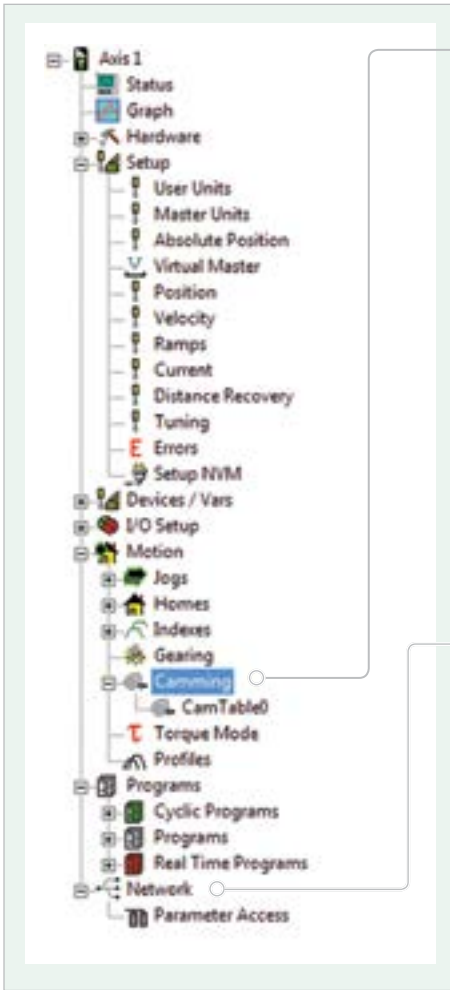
Axis 1
Status
Graph
Hardware
Setup
User Units
Master Units
Absolute Position
Virtual Master
Position
Velocity
Ramps
Current
Distance Recovery
Tuning
Errors
Setup NVM
Devices / Vars
I/O Setup
Motion
Jogs
Homes
Indexes
Gearing
Camming
CamTable0
Torque Mode
Profiles
Programs
Cyclic Programs
Programs
Real Time Programs
Network
Parameter Access